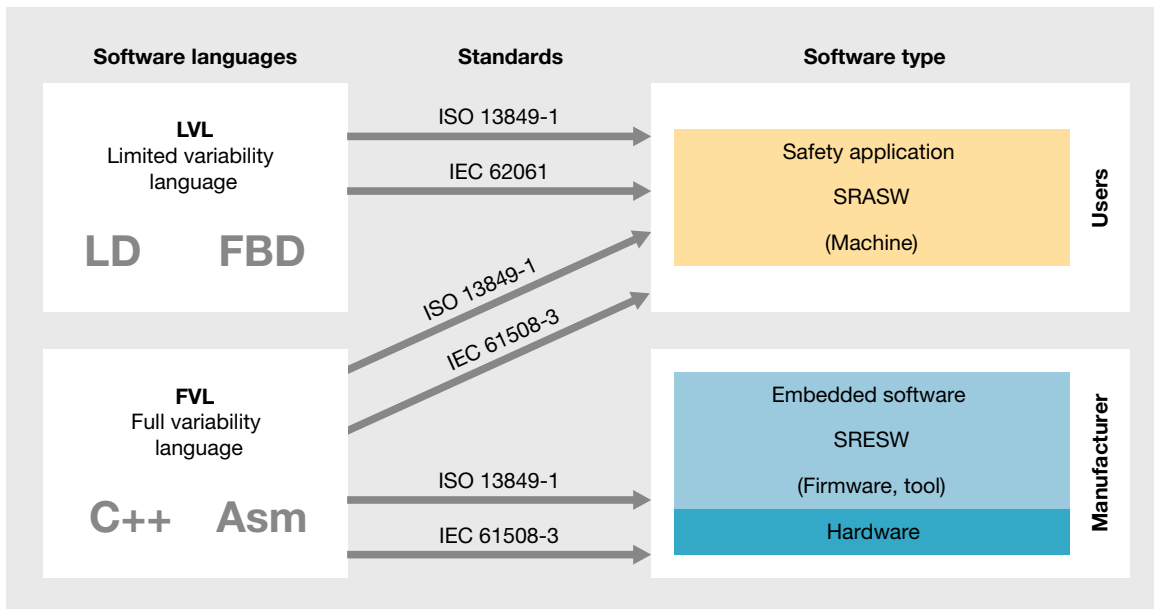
Software languages

Standards

Software type

LVL
Limited variability language

LD FBD

ISO 13849-1

IEC 62061

ISO 13849-1

IEC 61508-3

Safety application

SRASW

(Machine)

Users

FVL
Full variability language

C++ Asm

ISO 13849-1

IEC 61508-3

Embedded software

SRESW

(Firmware, tool)

Hardware

Manufacturer